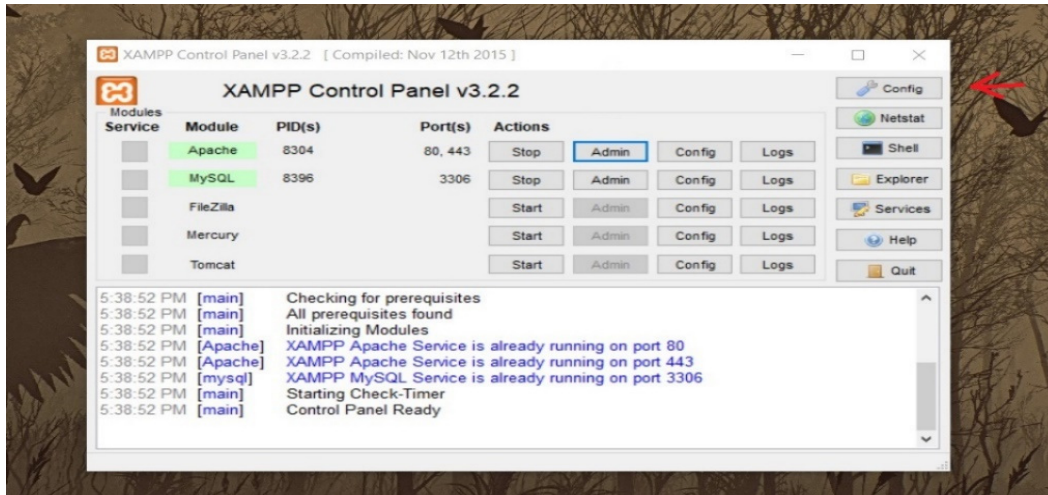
XAMPP Control Panel v3.2.2 [ Compiled: Nov 12th 2015 ]

XAMPP Control Panel v3.2.2

Config

Modules
Service

| Module | PID(s) | Port(s) | Actions | | | |
|---|---|---|---|---|---|---|
| Apache | 8304 | 80, 443 | Stop | Admin | Config | Logs |
| MySQL | 8396 | 3306 | Stop | Admin | Config | Logs |
| FileZilla | | | Start | Admin | Config | Logs |
| Mercury | | | Start | Admin | Config | Logs |
| Tomcat | | | Start | Admin | Config | Logs |

Netstat
Shell
Explorer
Services
Help
Quit

5:38:52 PM [main] Checking for prerequisites
5:38:52 PM [main] All prerequisites found
5:38:52 PM [main] Initializing Modules
5:38:52 PM [Apache] XAMPP Apache Service is already running on port 80
5:38:52 PM [Apache] XAMPP Apache Service is already running on port 443
5:38:52 PM [mysql] XAMPP MySQL Service is already running on port 3306
5:38:52 PM [main] Starting Check-Timer
5:38:52 PM [main] Control Panel Ready